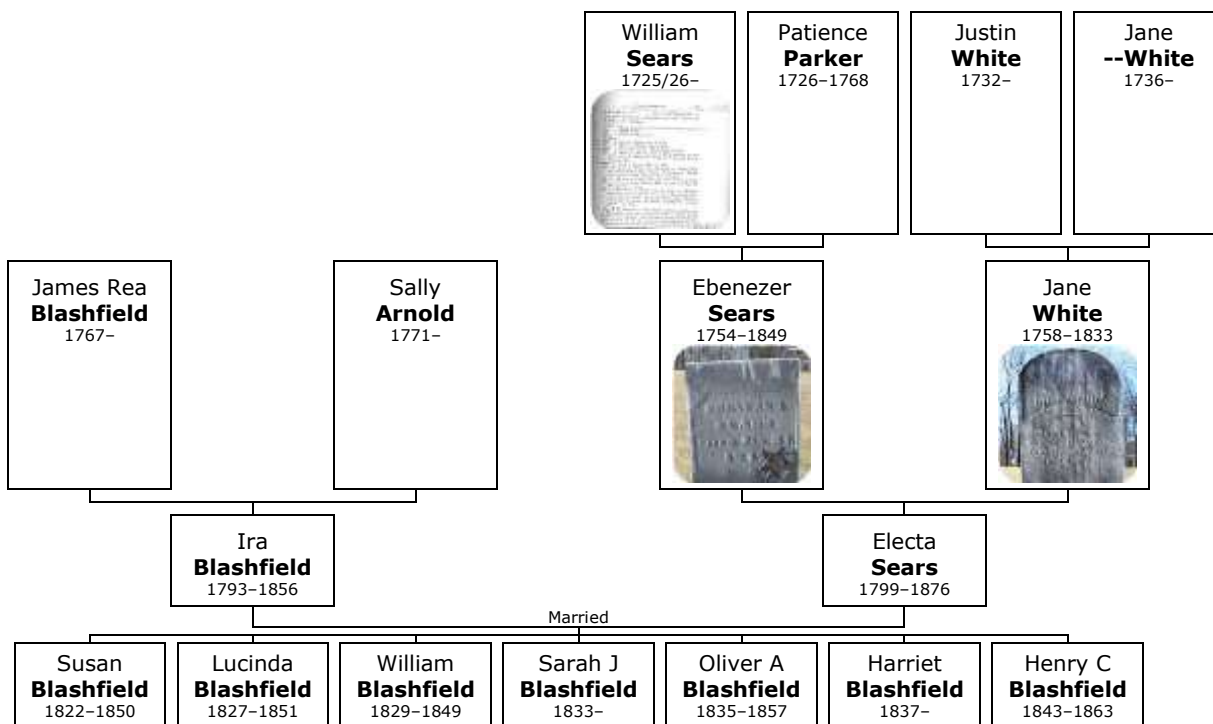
William
**Sears**
1725/26–

Patience
**Parker**
1726–1768

Justin
**White**
1732–

Jane
**--White**
1736–

James Rea
**Blashfield**
1767–

Sally
**Arnold**
1771–

Ebenezer
**Sears**
1754–1849

Jane
**White**
1758–1833

Ira
**Blashfield**
1793–1856

Electa
**Sears**
1799–1876

Married

Susan
**Blashfield**
1822–1850

Lucinda
**Blashfield**
1827–1851

William
**Blashfield**
1829–1849

Sarah J
**Blashfield**
1833–

Oliver A
**Blashfield**
1835–1857

Harriet
**Blashfield**
1837–

Henry C
**Blashfield**
1843–1863